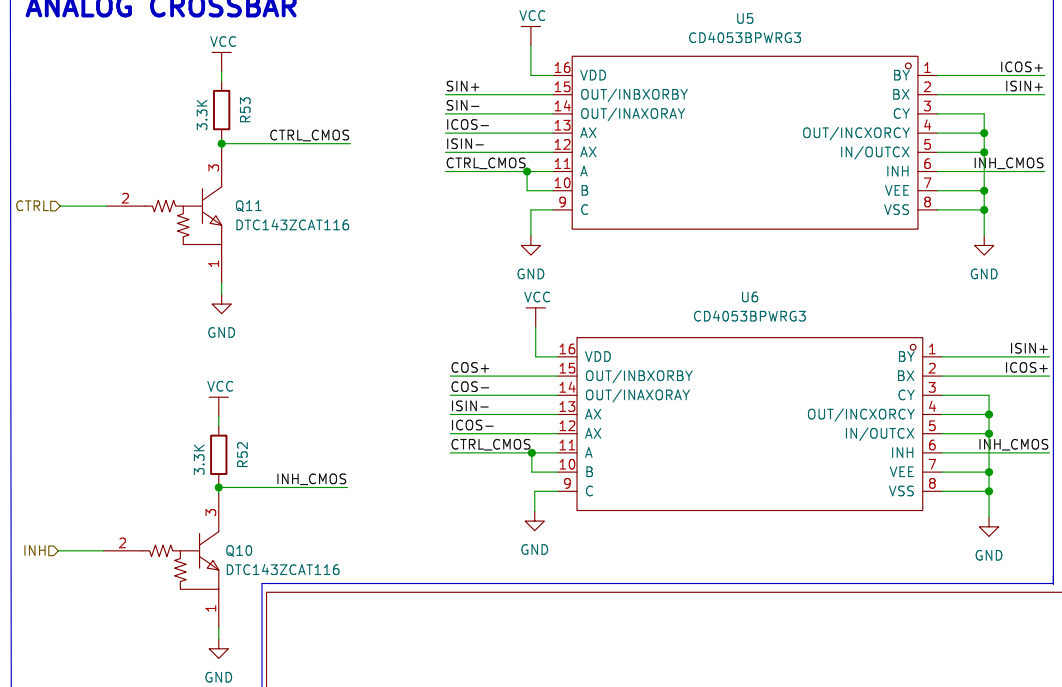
ANALOG CROSSBAR

VCC
3.3K
R53
CTRL_CMOS
3
CTRL
2
Q11
DTC143ZCAT116
1
GND

VCC
3.3K
R52
INH_CMOS
3
INH
2
Q10
DTC143ZCAT116
1
GND

VCC
U5
CD4053BPWRG3
16 VDD
SIN+ 15 OUT/INBXORBY
SIN− 14 OUT/INAXORAY
ICOS− 13 AX
ISIN− 12 AX
CTRL_CMOS 11 A
10 B
9 C
GND
BY 1 ICOS+
BX 2 ISIN+
CY 3
OUT/INCXORCY 4
IN/OUTCX 5
INH 6 INH_CMOS
VEE 7
VSS 8
GND

VCC
U6
CD4053BPWRG3
16 VDD
COS+ 15 OUT/INBXORBY
COS− 14 OUT/INAXORAY
ISIN− 13 AX
ICOS− 12 AX
CTRL_CMOS 11 A
10 B
9 C
GND
BY 1 ISIN+
BX 2 ICOS+
CY 3
OUT/INCXORCY 4
IN/OUTCX 5
INH 6 INH_CMOS
VEE 7
VSS 8
GND